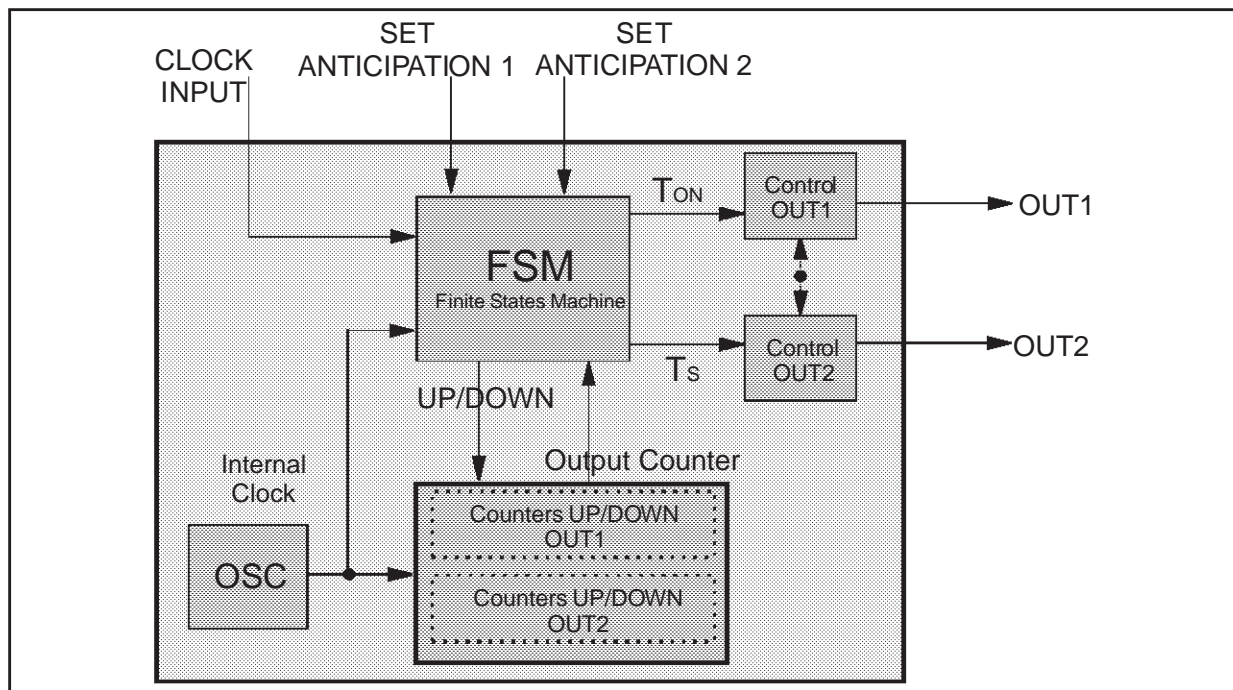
CLOCK INPUT

SET ANTICIPATION 1

SET ANTICIPATION 2

FSM
Finite States Machine

$T_{ON}$

$T_S$

Control OUT1

Control OUT2

OUT1

OUT2

UP/DOWN

Internal Clock

OSC

Output Counter

Counters UP/DOWN OUT1

Counters UP/DOWN OUT2